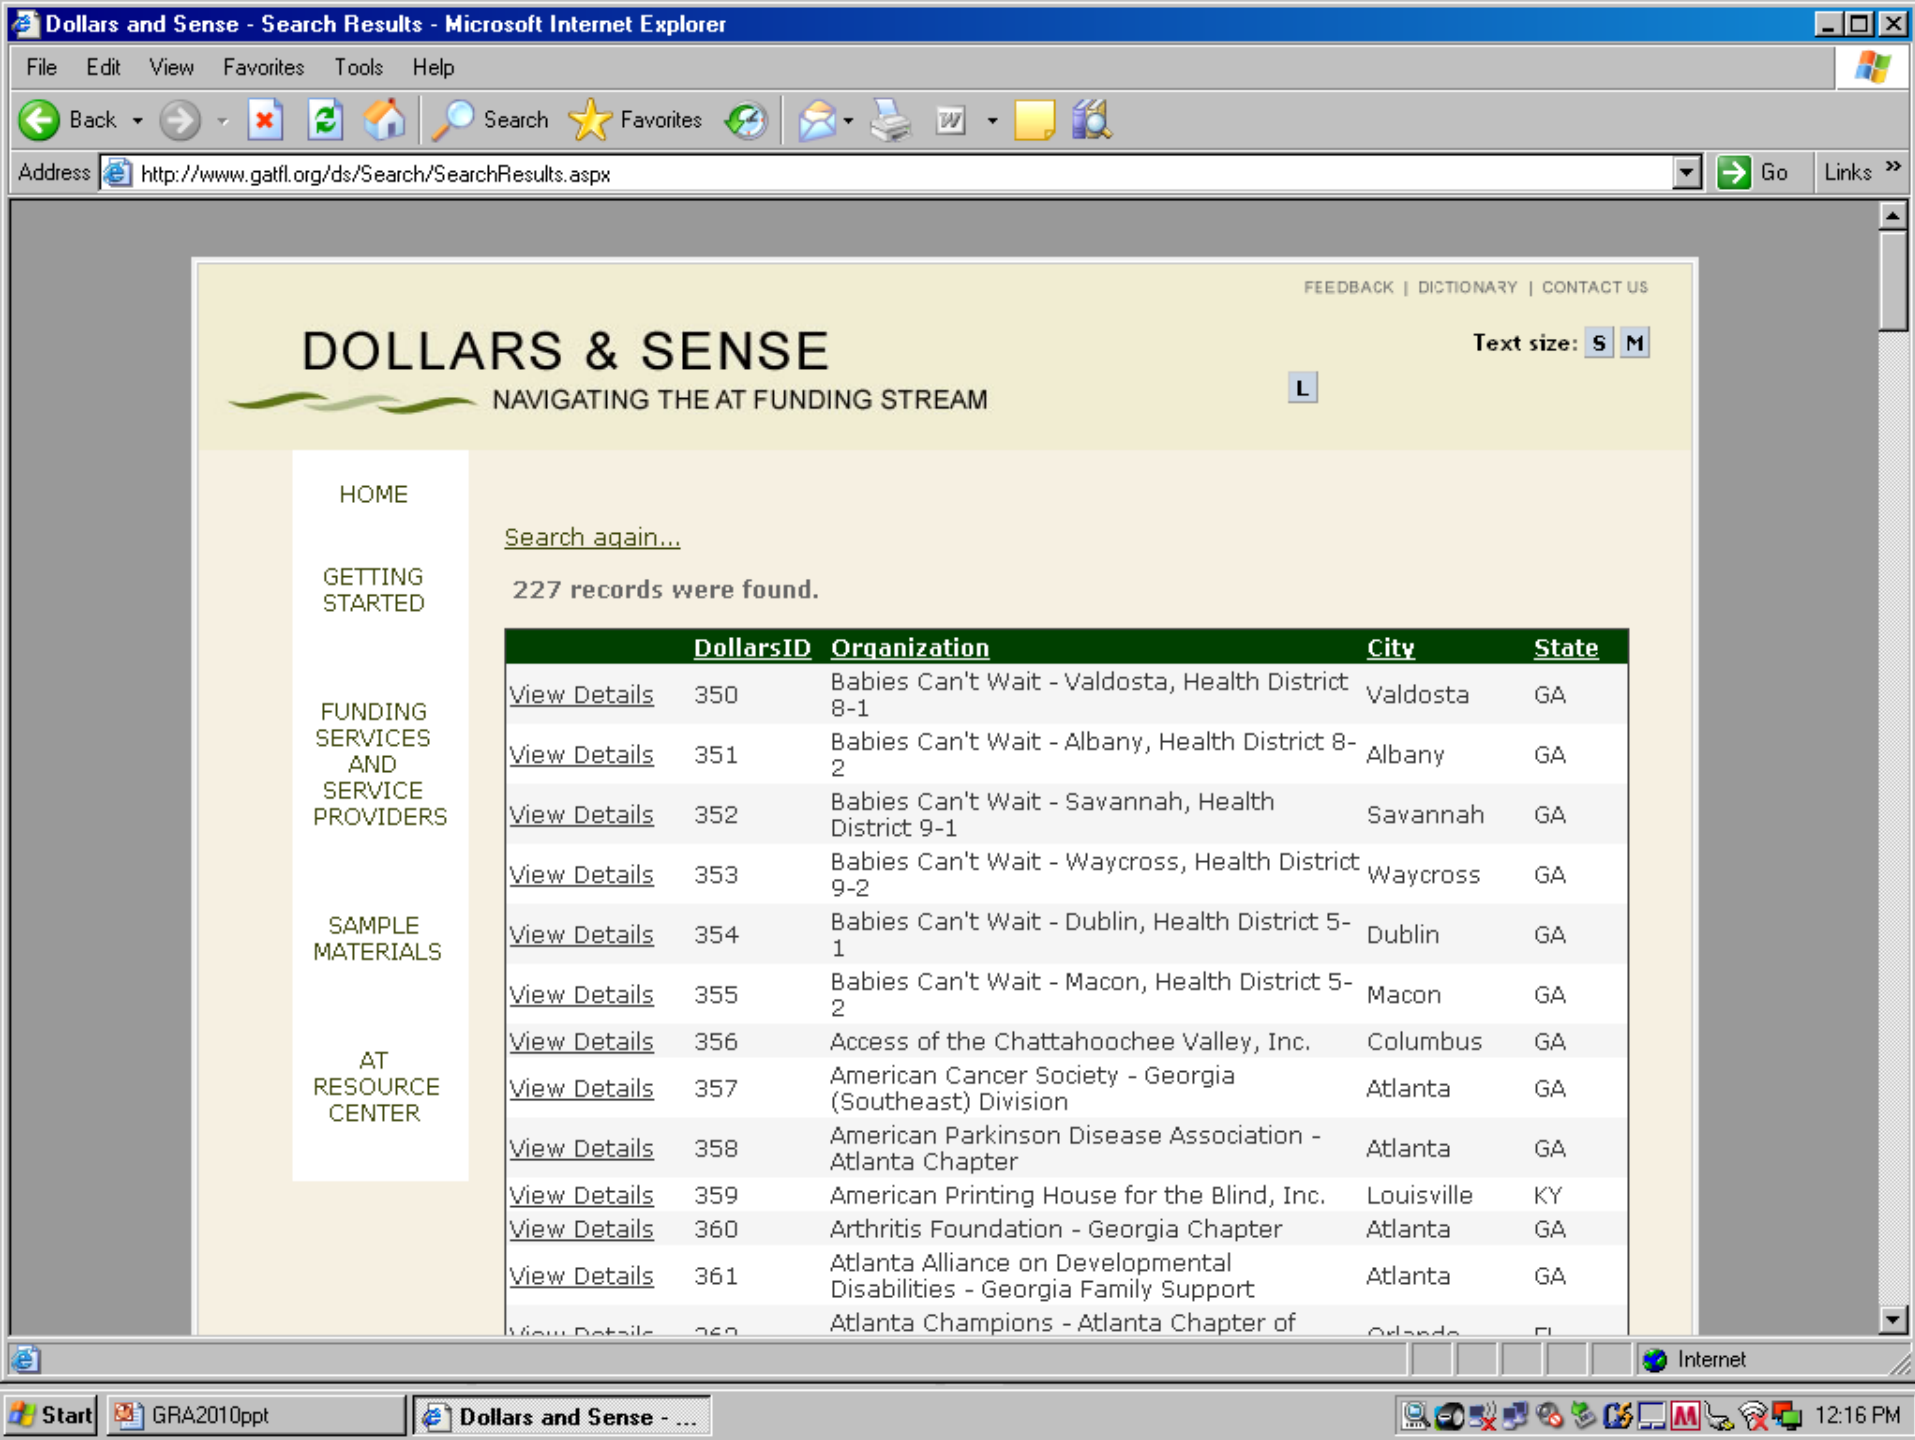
Dollars and Sense - Search Results - Microsoft Internet Explorer

File Edit View Favorites Tools Help

Back Search Favorites

Address http://www.gatfl.org/ds/Search/SearchResults.aspx Go Links

FEEDBACK | DICTIONARY | CONTACT US

DOLLARS & SENSE
NAVIGATING THE AT FUNDING STREAM

Text size: S M L

HOME

GETTING STARTED

FUNDING SERVICES AND SERVICE PROVIDERS

SAMPLE MATERIALS

AT RESOURCE CENTER

Search again...

227 records were found.

| | DollarsID | Organization | City | State |
|---|---|---|---|---|
| View Details | 350 | Babies Can't Wait - Valdosta, Health District 8-1 | Valdosta | GA |
| View Details | 351 | Babies Can't Wait - Albany, Health District 8-2 | Albany | GA |
| View Details | 352 | Babies Can't Wait - Savannah, Health District 9-1 | Savannah | GA |
| View Details | 353 | Babies Can't Wait - Waycross, Health District 9-2 | Waycross | GA |
| View Details | 354 | Babies Can't Wait - Dublin, Health District 5-1 | Dublin | GA |
| View Details | 355 | Babies Can't Wait - Macon, Health District 5-2 | Macon | GA |
| View Details | 356 | Access of the Chattahoochee Valley, Inc. | Columbus | GA |
| View Details | 357 | American Cancer Society - Georgia (Southeast) Division | Atlanta | GA |
| View Details | 358 | American Parkinson Disease Association - Atlanta Chapter | Atlanta | GA |
| View Details | 359 | American Printing House for the Blind, Inc. | Louisville | KY |
| View Details | 360 | Arthritis Foundation - Georgia Chapter | Atlanta | GA |
| View Details | 361 | Atlanta Alliance on Developmental Disabilities - Georgia Family Support | Atlanta | GA |
| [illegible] | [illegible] | Atlanta Champions - Atlanta Chapter of | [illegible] | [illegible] |

Internet

Start GRA2010ppt Dollars and Sense - ... 12:16 PM